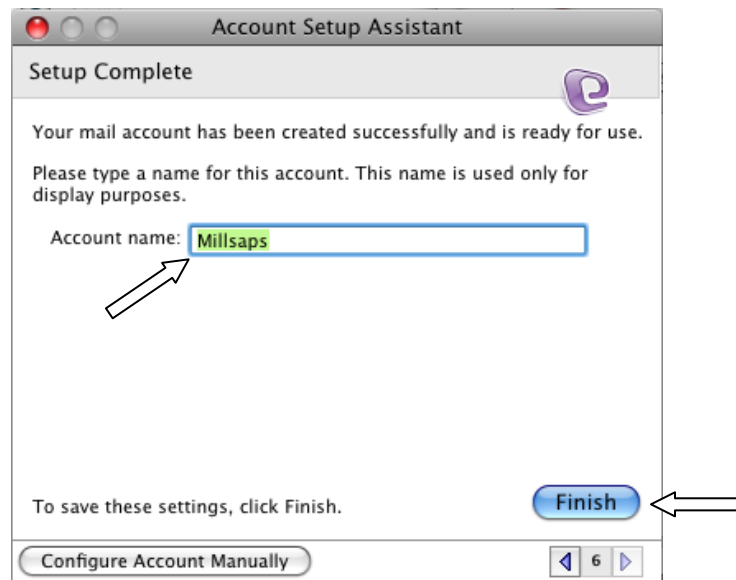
Account Setup Assistant

Setup Complete

Your mail account has been created successfully and is ready for use.

Please type a name for this account. This name is used only for display purposes.

Account name: Millsaps

To save these settings, click Finish.

Finish

Configure Account Manually

6